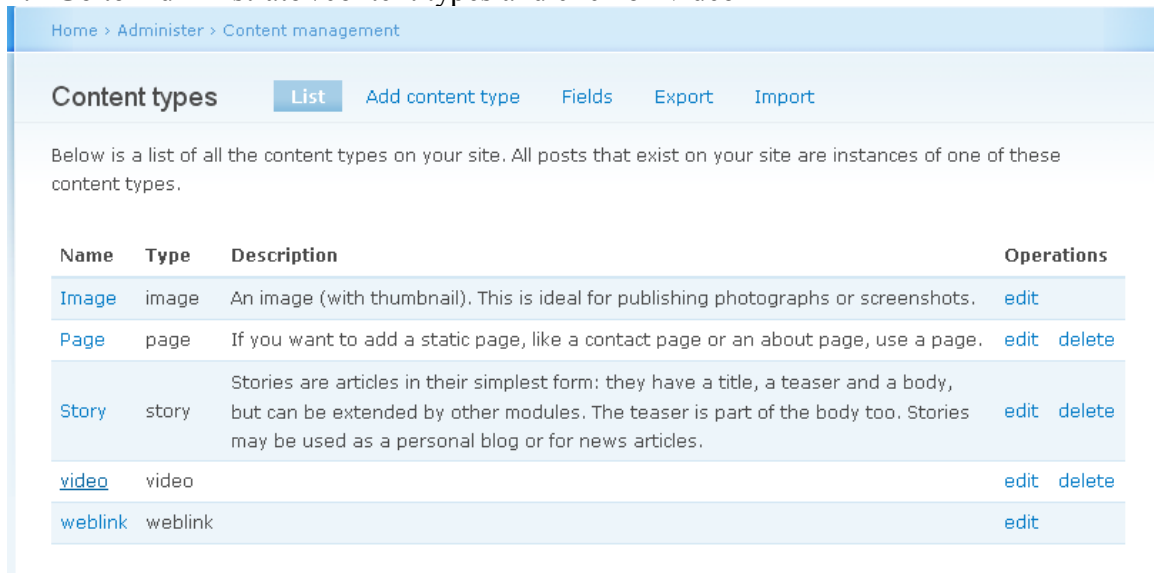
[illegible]

Home › Administer › Content management

Content types

List Add content type Fields Export Import

Below is a list of all the content types on your site. All posts that exist on your site are instances of one of these content types.

| Name | Type | Description | Operations | |
|---|---|---|---|---|
| Image | image | An image (with thumbnail). This is ideal for publishing photographs or screenshots. | edit | |
| Page | page | If you want to add a static page, like a contact page or an about page, use a page. | edit | delete |
| Story | story | Stories are articles in their simplest form: they have a title, a teaser and a body, but can be extended by other modules. The teaser is part of the body too. Stories may be used as a personal blog or for news articles. | edit | delete |
| video | video | | edit | delete |
| weblink | weblink | | edit | |